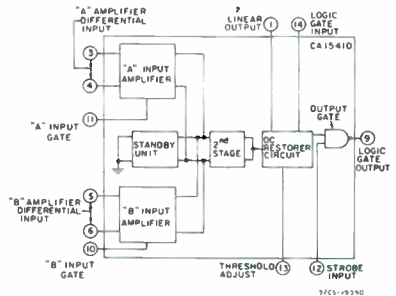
"A" AMPLIFIER DIFFERENTIAL INPUT

3

4

"A" INPUT AMPLIFIER

"A" INPUT GATE

11

7 LINEAR OUTPUT

1

14

LOGIC GATE INPUT

CA15410

STANDBY UNIT

2nd STAGE

DC RESTORER CIRCUIT

OUTPUT GATE

9

LOGIC GATE OUTPUT

"B" AMPLIFIER DIFFERENTIAL INPUT

5

6

10

"B" INPUT AMPLIFIER

"B" INPUT GATE

THRESHOLD ADJUST

13

12

STROBE INPUT

92CS-19390